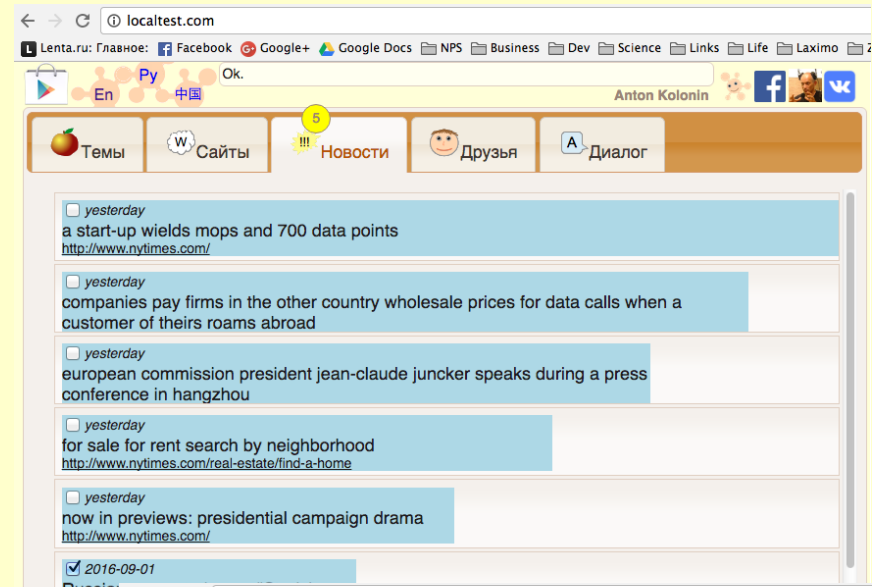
localtest.com

Lenta.ru: Главное: Facebook Google+ Google Docs NPS Business Dev Science Links Life Laximo Z

Ру
En 中国
Ok.
Anton Kolonin

Темы
Сайты
5
!!!
Новости
Друзья
A
Диалог

yesterday
a start-up wields mops and 700 data points
http://www.nytimes.com/

yesterday
companies pay firms in the other country wholesale prices for data calls when a customer of theirs roams abroad

yesterday
european commission president jean-claude juncker speaks during a press conference in hangzhou

yesterday
for sale for rent search by neighborhood
http://www.nytimes.com/real-estate/find-a-home

yesterday
now in previews: presidential campaign drama
http://www.nytimes.com/

2016-09-01
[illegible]